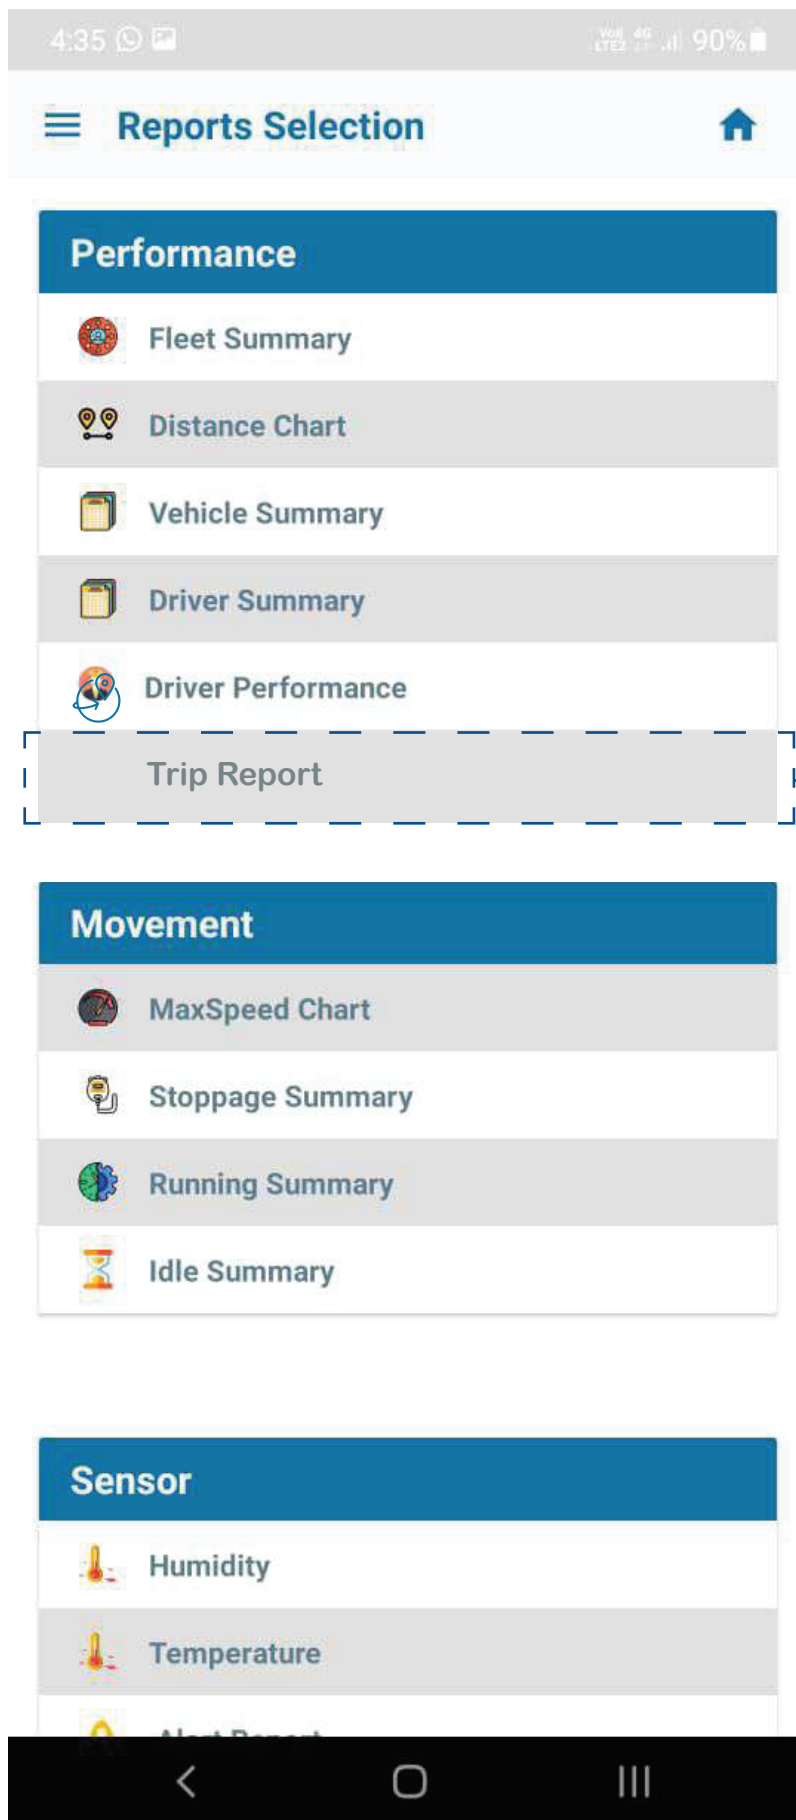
4:35

Vo) 4G LTE2 90%

Reports Selection

Performance

Fleet Summary

Distance Chart

Vehicle Summary

Driver Summary

Driver Performance

Trip Report

Movement

MaxSpeed Chart

Stoppage Summary

Running Summary

Idle Summary

Sensor

Humidity

Temperature

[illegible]